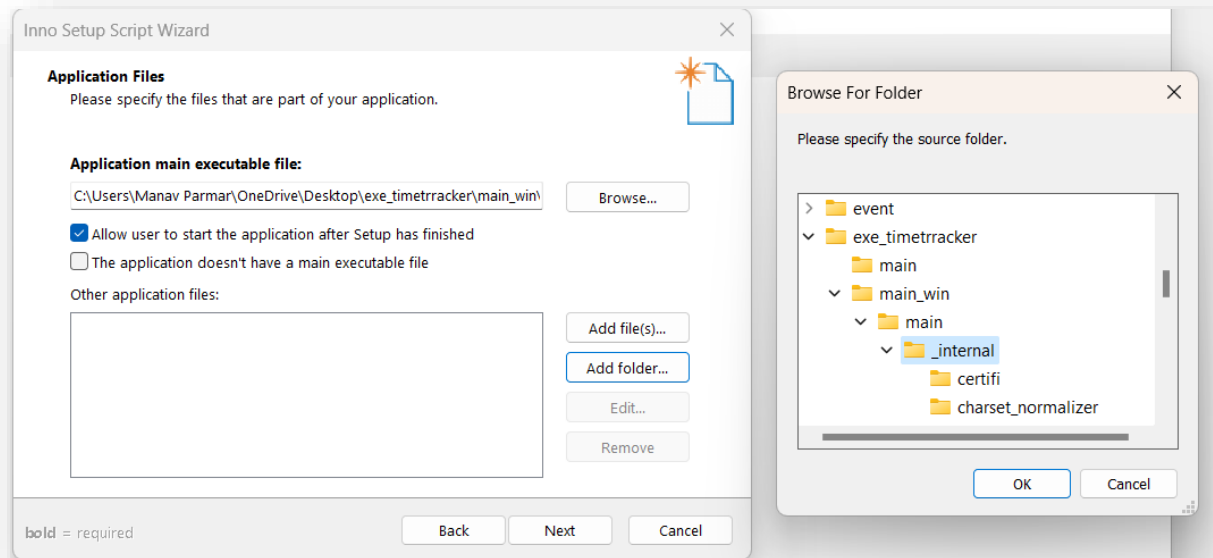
Inno Setup Script Wizard

Application Files
Please specify the files that are part of your application.

Application main executable file:
C:\Users\Manav Parmar\OneDrive\Desktop\exe_timetrracker\main_win\
Browse...

Allow user to start the application after Setup has finished
The application doesn't have a main executable file

Other application files:
Add file(s)...
Add folder...
Edit...
Remove

bold = required
Back
Next
Cancel

Browse For Folder

Please specify the source folder.

event
exe_timetrracker
main
main_win
main
_internal
certifi
charset_normalizer

OK
Cancel